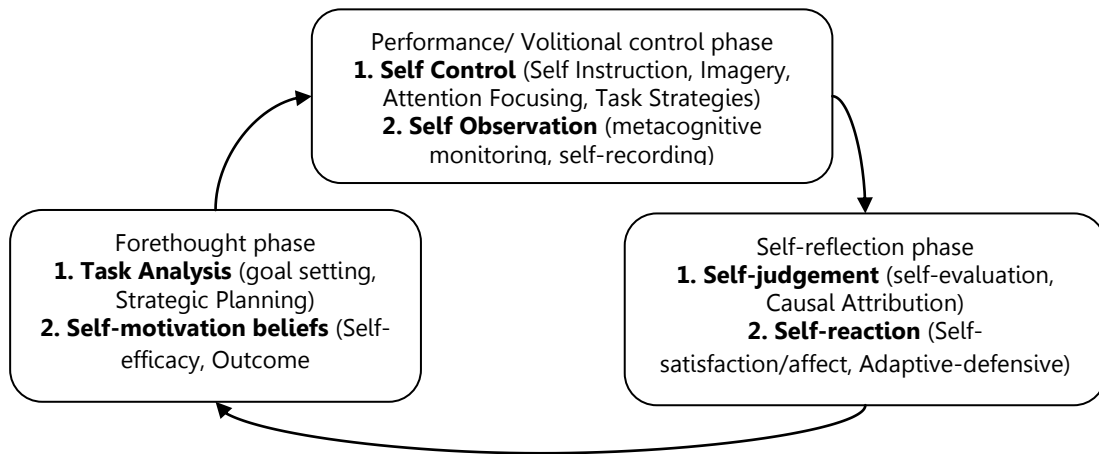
Performance/ Volitional control phase
**1. Self Control** (Self Instruction, Imagery, Attention Focusing, Task Strategies)
**2. Self Observation** (metacognitive monitoring, self-recording)

Forethought phase
**1. Task Analysis** (goal setting, Strategic Planning)
**2. Self-motivation beliefs** (Self-efficacy, Outcome

Self-reflection phase
**1. Self-judgement** (self-evaluation, Causal Attribution)
**2. Self-reaction** (Self-satisfaction/affect, Adaptive-defensive)